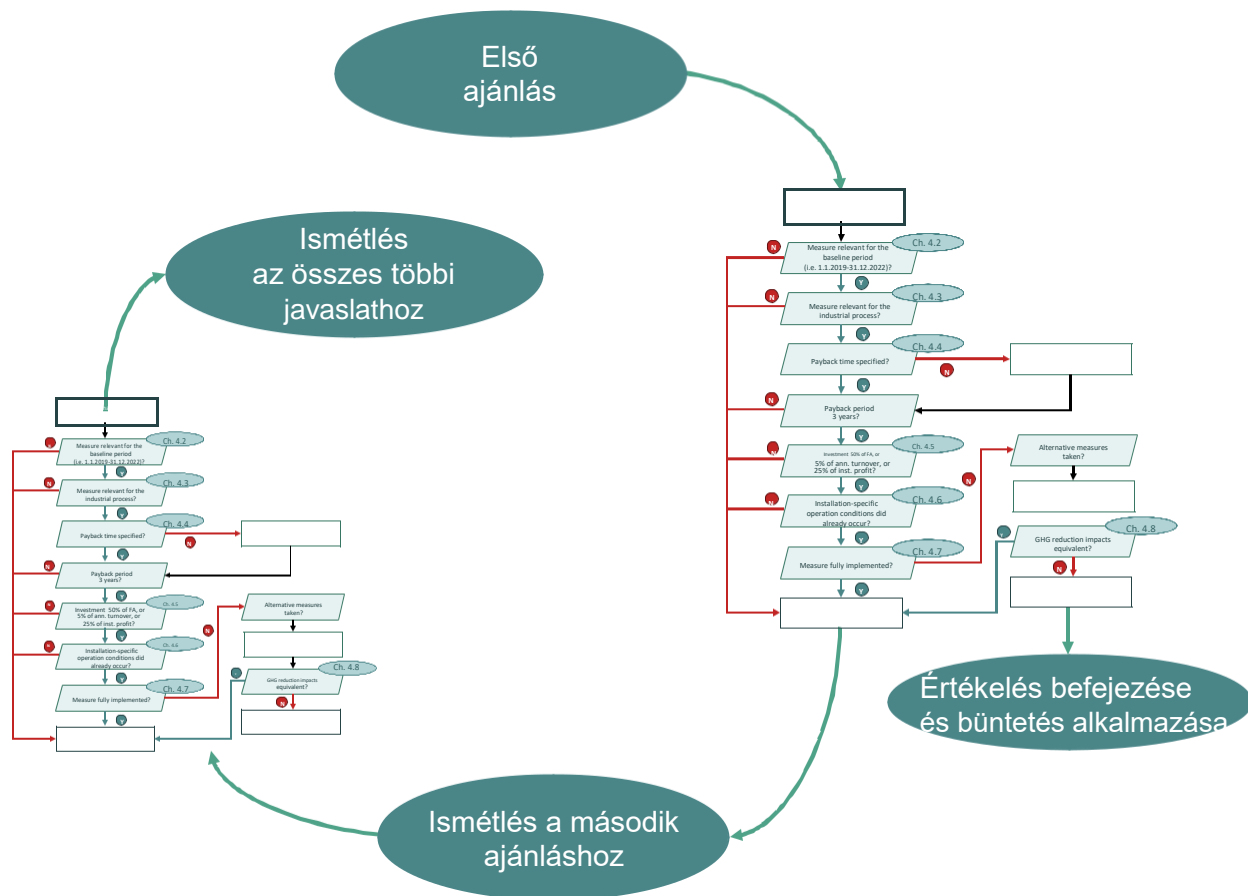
Első ajánlás

Ismétlés az összes többi javaslathoz

Measure relevant for the baseline period (i.e. 1.1.2019-31.12.2022)?
Ch. 4.2
N
Y
Measure relevant for the industrial process?
Ch. 4.3
N
Y
Payback time specified?
Ch. 4.4
N
Y
Payback period 3 years?
N
Y
Investment 50% of FA, or 5% of ann. turnover, or 25% of inst. profit?
Ch. 4.5
N
Y
Installation-specific operation conditions did already occur?
Ch. 4.6
N
Y
Measure fully implemented?
Ch. 4.7
N
Y
Alternative measures taken?
GHG reduction impacts equivalent?
Ch. 4.8
Y
N

Measure relevant for the baseline period (i.e. 1.1.2019-31.12.2022)?
Ch. 4.2
N
Y
Measure relevant for the industrial process?
Ch. 4.3
N
Y
Payback time specified?
Ch. 4.4
N
Y
Payback period 3 years?
N
Y
Investment 50% of FA, or 5% of ann. turnover, or 25% of inst. profit?
Ch. 4.5
N
Y
Installation-specific operation conditions did already occur?
Ch. 4.6
N
Y
Measure fully implemented?
Ch. 4.7
N
Y
Alternative measures taken?
GHG reduction impacts equivalent?
Ch. 4.8
Y
N

Értékelés befejezése és büntetés alkalmazása

Ismétlés a második ajánláshoz